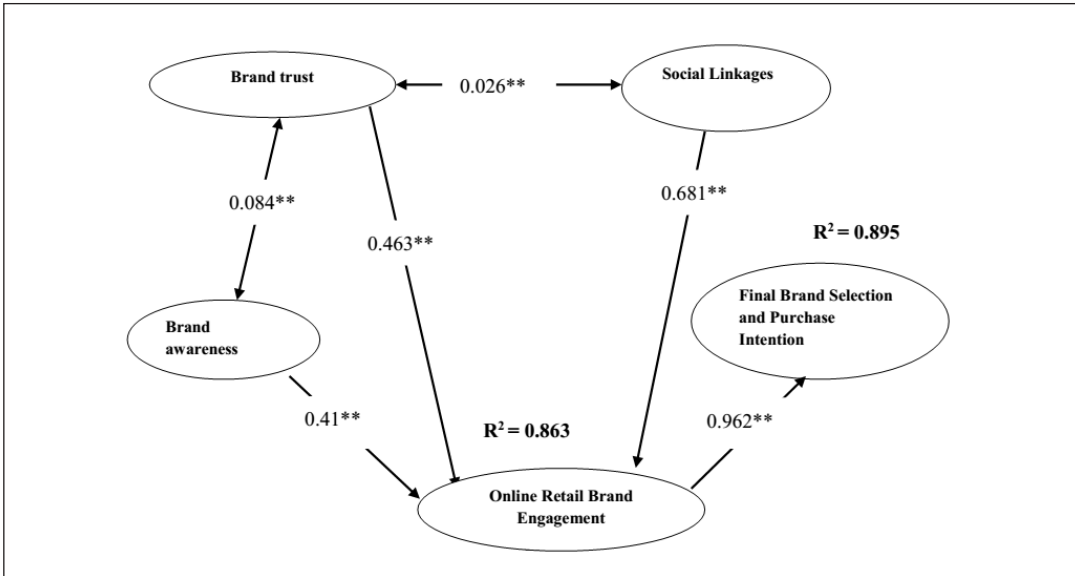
Brand trust

0.026**

Social Linkages

0.084**

0.463**

0.681**

$R^2 = 0.895$

Brand awareness

Final Brand Selection and Purchase Intention

0.41**

$R^2 = 0.863$

0.962**

Online Retail Brand Engagement